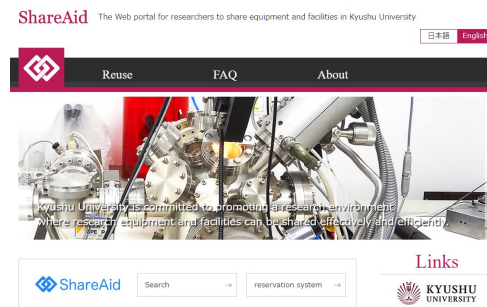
ShareAid The Web portal for researchers to share equipment and facilities in Kyushu University

日本語 English

Reuse FAQ About

Kyushu University is committed to promoting a research environment where research equipment and facilities can be shared effectively and efficiently.

ShareAid Search → reservation system →

Links

KYUSHU UNIVERSITY